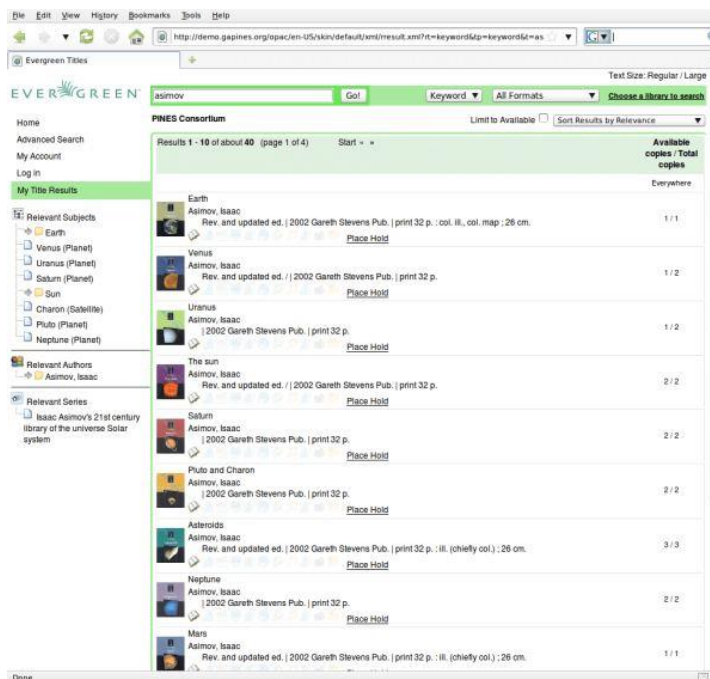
File Edit View History Bookmarks Tools Help

http://demo.gapines.org/opac/en-US/skin/default/xml/rresult.xml?rt=keyword&tp=keyword&t=as

Evergreen Titles

Text Size: Regular / Large

EVERGREEN

asimov

Go!

Keyword

All Formats

Choose a library to search

Home

Advanced Search

My Account

Log in

My Title Results

PINES Consortium

Limit to Available

Sort Results by Relevance

Results 1 - 10 of about 40 (page 1 of 4) Start » »

Available copies / Total copies

Everywhere

Relevant Subjects

Earth

Venus (Planet)

Uranus (Planet)

Saturn (Planet)

Sun

Charon (Satellite)

Pluto (Planet)

Neptune (Planet)

Relevant Authors

Asimov, Isaac

Relevant Series

Isaac Asimov's 21st century library of the universe Solar system

Earth
Asimov, Isaac
Rev. and updated ed. | 2002 Gareth Stevens Pub. | print 32 p. : col. ill., col. map ; 26 cm.
Place Hold
1 / 1

Venus
Asimov, Isaac
Rev. and updated ed. / | 2002 Gareth Stevens Pub. | print 32 p.
Place Hold
1 / 2

Uranus
Asimov, Isaac
| 2002 Gareth Stevens Pub. | print 32 p.
Place Hold
1 / 2

The sun
Asimov, Isaac
Rev. and updated ed. / | 2002 Gareth Stevens Pub. | print 32 p.
Place Hold
2 / 2

Saturn
Asimov, Isaac
| 2002 Gareth Stevens Pub. | print 32 p.
Place Hold
2 / 2

Pluto and Charon
Asimov, Isaac
| 2002 Gareth Stevens Pub. | print 32 p.
Place Hold
2 / 2

Asteroids
Asimov, Isaac
Rev. and updated ed. | 2002 Gareth Stevens Pub. | print 32 p. : ill. (chiefly col.) ; 26 cm.
Place Hold
3 / 3

Neptune
Asimov, Isaac
| 2002 Gareth Stevens Pub. | print 32 p.
Place Hold
2 / 2

Mars
Asimov, Isaac
Rev. and updated ed. | 2002 Gareth Stevens Pub. | print 32 p. : ill. (chiefly col.) ; 26 cm.
1 / 1

Done